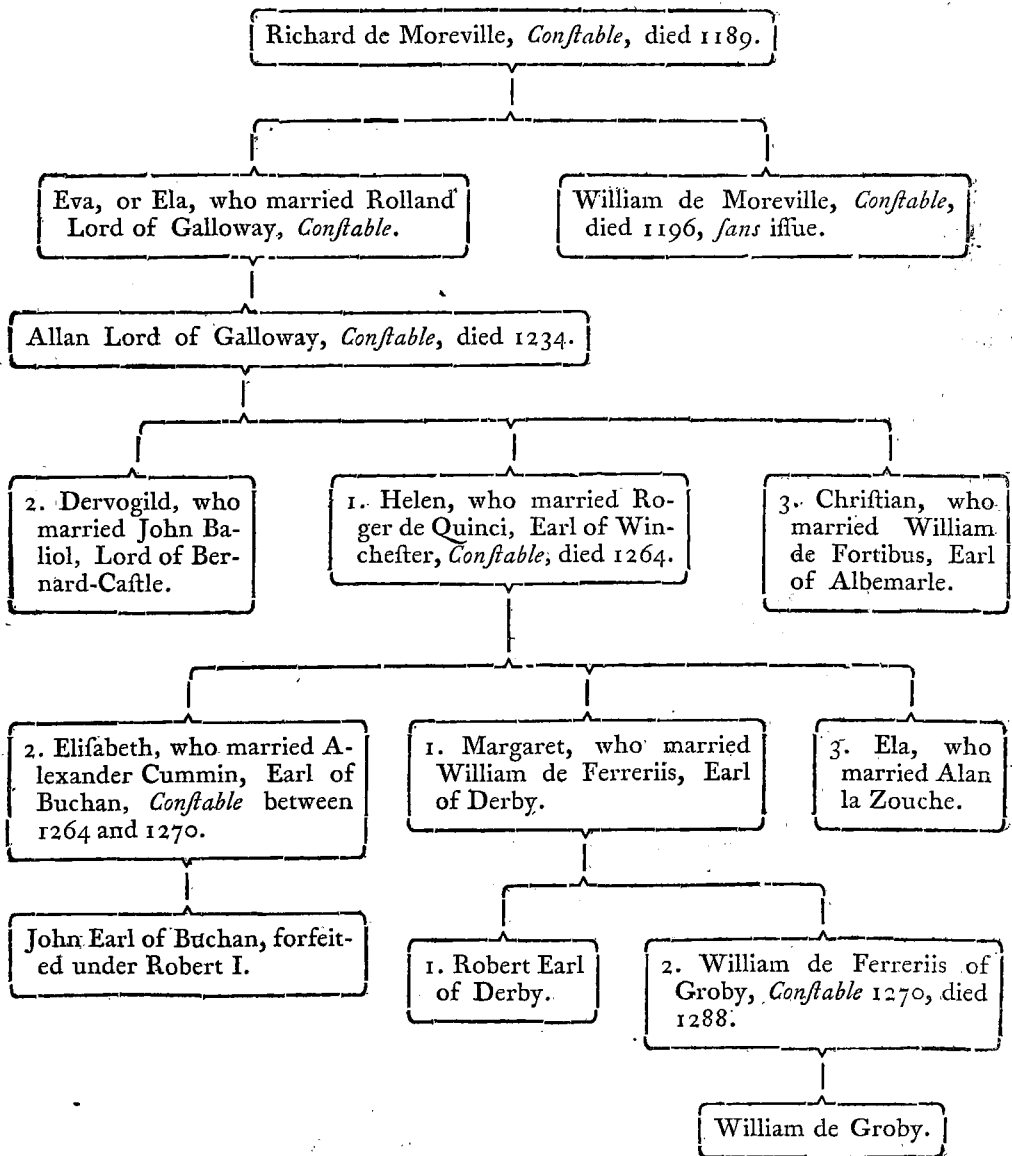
Richard de Moreville, *Conſtable*, died 1189.

Eva, or Ela, who married Rolland Lord of Galloway, *Conſtable*.

William de Moreville, *Conſtable*, died 1196, *ſans* iſſue.

Allan Lord of Galloway, *Conſtable*, died 1234.

2. Dervogild, who married John Baliol, Lord of Bernard-Caſtle.

1. Helen, who married Roger de Quinci, Earl of Wincheſter, *Conſtable*, died 1264.

3. Chriſtian, who married William de Fortibus, Earl of Albemarle.

2. Eliſabeth, who married Alexander Cummin, Earl of Buchan, *Conſtable* between 1264 and 1270.

1. Margaret, who married William de Ferreriis, Earl of Derby.

3. Ela, who married Alan la Zouche.

John Earl of Buchan, forfeited under Robert I.

1. Robert Earl of Derby.

2. William de Ferreriis of Groby, *Conſtable* 1270, died 1288.

William de Groby.